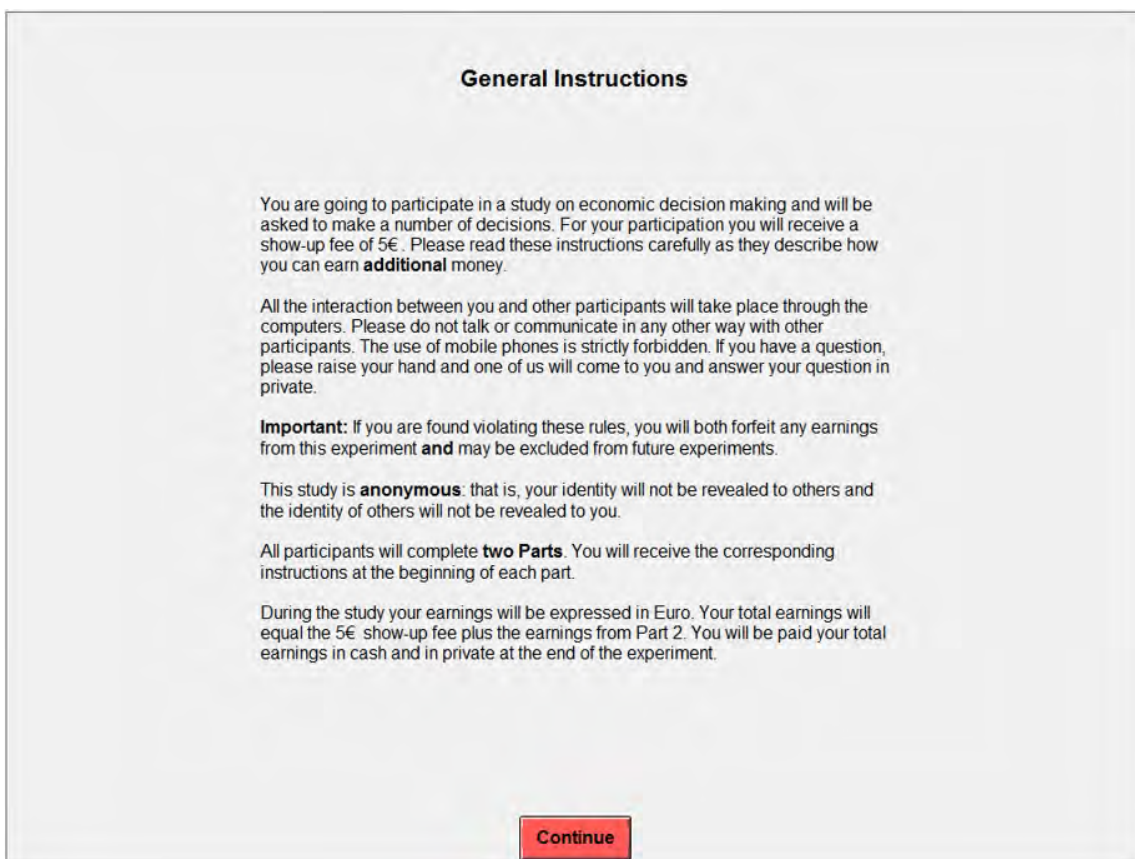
General Instructions

You are going to participate in a study on economic decision making and will be asked to make a number of decisions. For your participation you will receive a show-up fee of 5€. Please read these instructions carefully as they describe how you can earn additional money.

All the interaction between you and other participants will take place through the computers. Please do not talk or communicate in any other way with other participants. The use of mobile phones is strictly forbidden. If you have a question, please raise your hand and one of us will come to you and answer your question in private.

Important: If you are found violating these rules, you will both forfeit any earnings from this experiment and may be excluded from future experiments.

This study is anonymous: that is, your identity will not be revealed to others and the identity of others will not be revealed to you.

All participants will complete two Parts. You will receive the corresponding instructions at the beginning of each part.

During the study your earnings will be expressed in Euro. Your total earnings will equal the 5€ show-up fee plus the earnings from Part 2. You will be paid your total earnings in cash and in private at the end of the experiment.

Continue